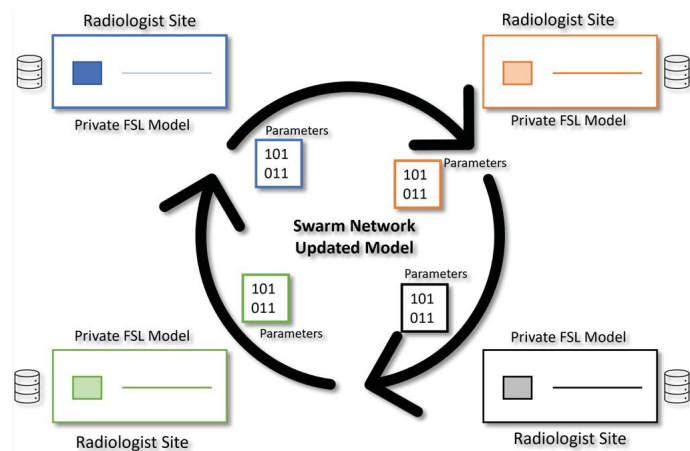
Radiologist Site

Private FSL Model

Radiologist Site

Private FSL Model

Parameters
101
011

Parameters
101
011

Swarm Network
Updated Model

Parameters
101
011

101
011
Parameters

Private FSL Model

Radiologist Site

Private FSL Model

Radiologist Site